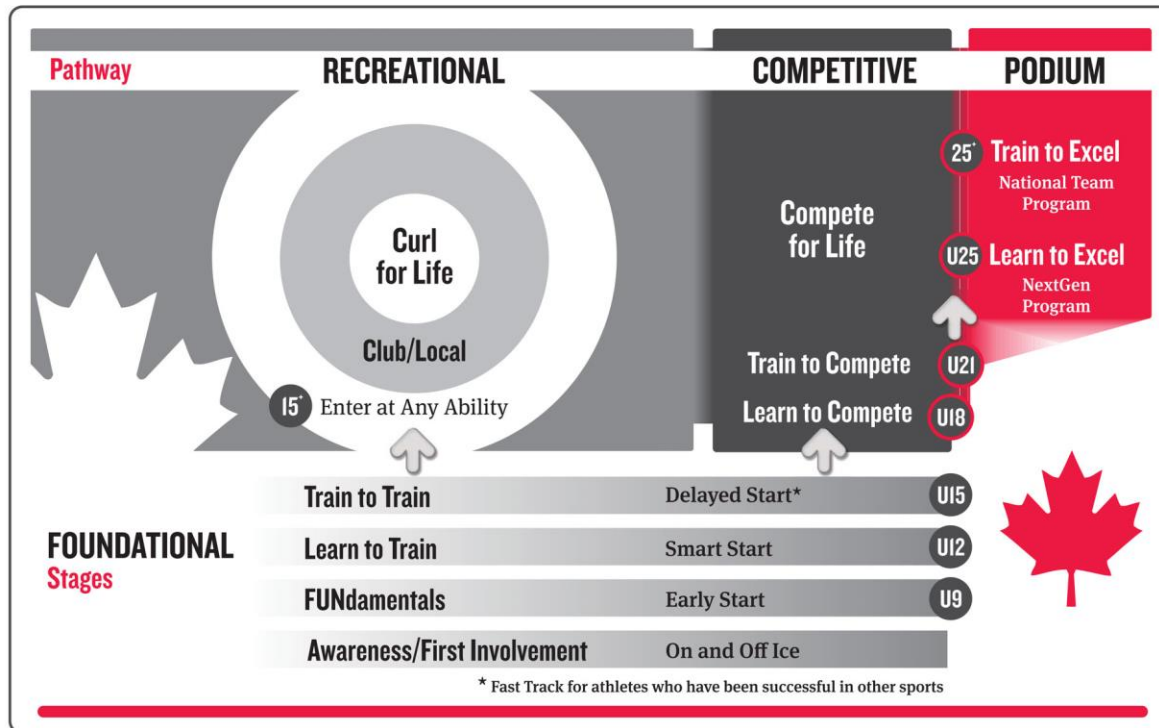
Pathway

RECREATIONAL

COMPETITIVE

PODIUM

Curl for Life

Club/Local

15* Enter at Any Ability

Compete for Life

Train to Compete U21

Learn to Compete U18

25* Train to Excel
National Team Program

U25 Learn to Excel
NextGen Program

FOUNDATIONAL
Stages

Train to Train | Delayed Start* | U15

Learn to Train | Smart Start | U12

FUNdamentals | Early Start | U9

Awareness/First Involvement | On and Off Ice

* Fast Track for athletes who have been successful in other sports